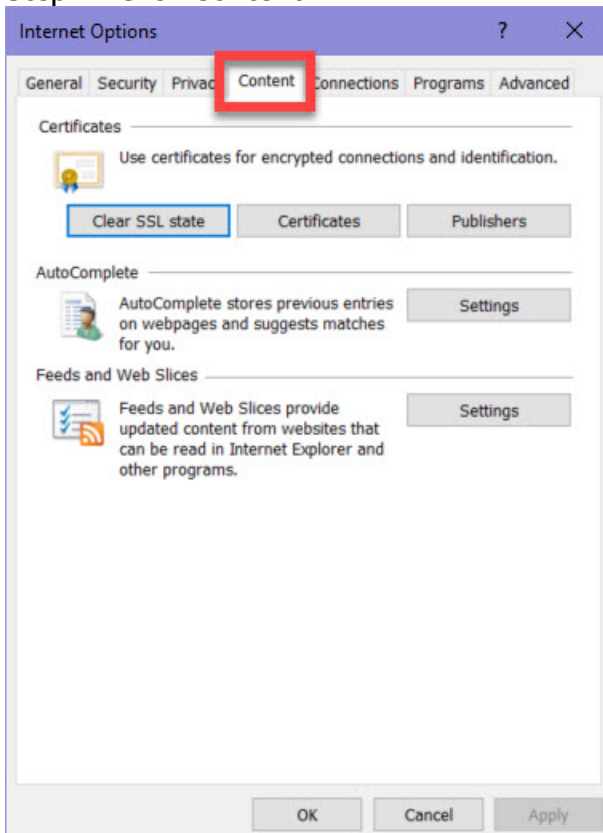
Internet Options

?

X

General Security Privac Content Connections Programs Advanced

Certificates

Use certificates for encrypted connections and identification.

Clear SSL state Certificates Publishers

AutoComplete

AutoComplete stores previous entries on webpages and suggests matches for you.

Settings

Feeds and Web Slices

Feeds and Web Slices provide updated content from websites that can be read in Internet Explorer and other programs.

Settings

OK Cancel Apply